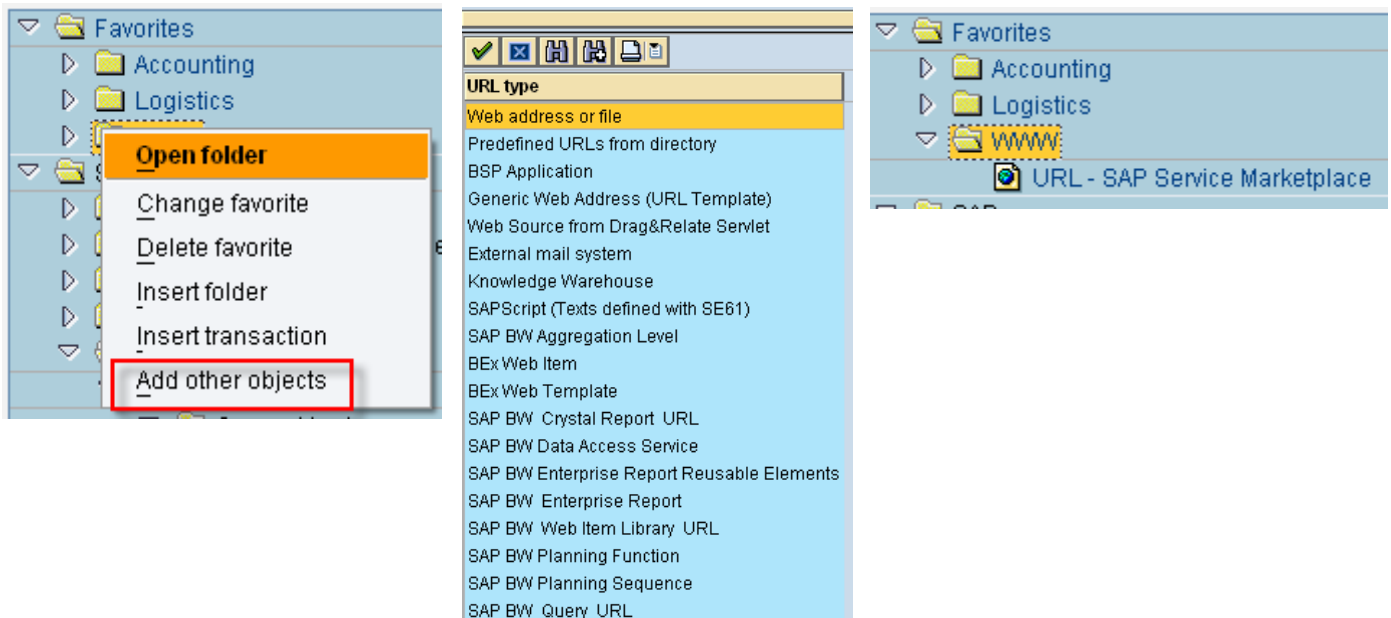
Favorites
Accounting
Logistics
Open folder
Change favorite
Delete favorite
Insert folder
Insert transaction
Add other objects

URL type
Web address or file
Predefined URLs from directory
BSP Application
Generic Web Address (URL Template)
Web Source from Drag&Relate Servlet
External mail system
Knowledge Warehouse
SAPScript (Texts defined with SE61)
SAP BW Aggregation Level
BEx Web Item
BEx Web Template
SAP BW Crystal Report URL
SAP BW Data Access Service
SAP BW Enterprise Report Reusable Elements
SAP BW Enterprise Report
SAP BW Web Item Library URL
SAP BW Planning Function
SAP BW Planning Sequence
SAP BW Query URL

Favorites
Accounting
Logistics
WWW
URL - SAP Service Marketplace